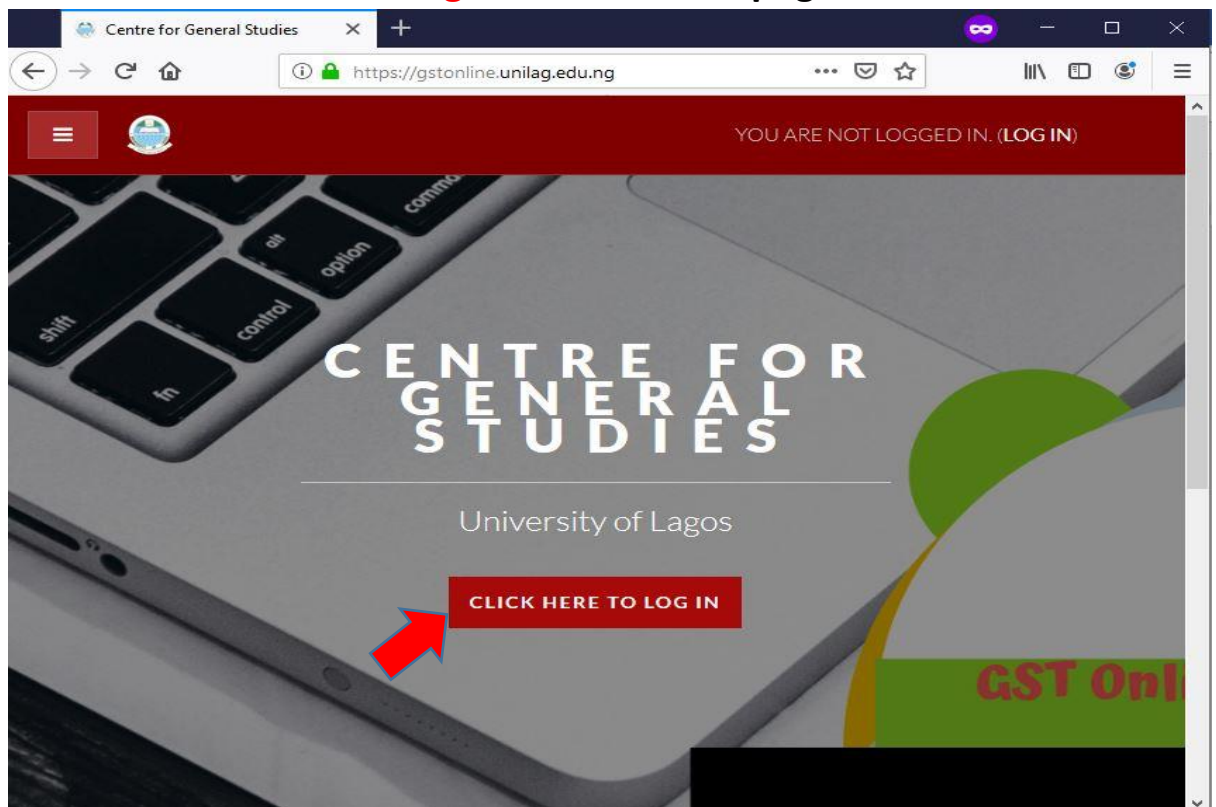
Centre for General Studies

https://gstonline.unilag.edu.ng

YOU ARE NOT LOGGED IN. (LOG IN)

shift
control
option
alt
command
fn

CENTRE FOR GENERAL STUDIES

University of Lagos

CLICK HERE TO LOG IN

GST Onl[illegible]